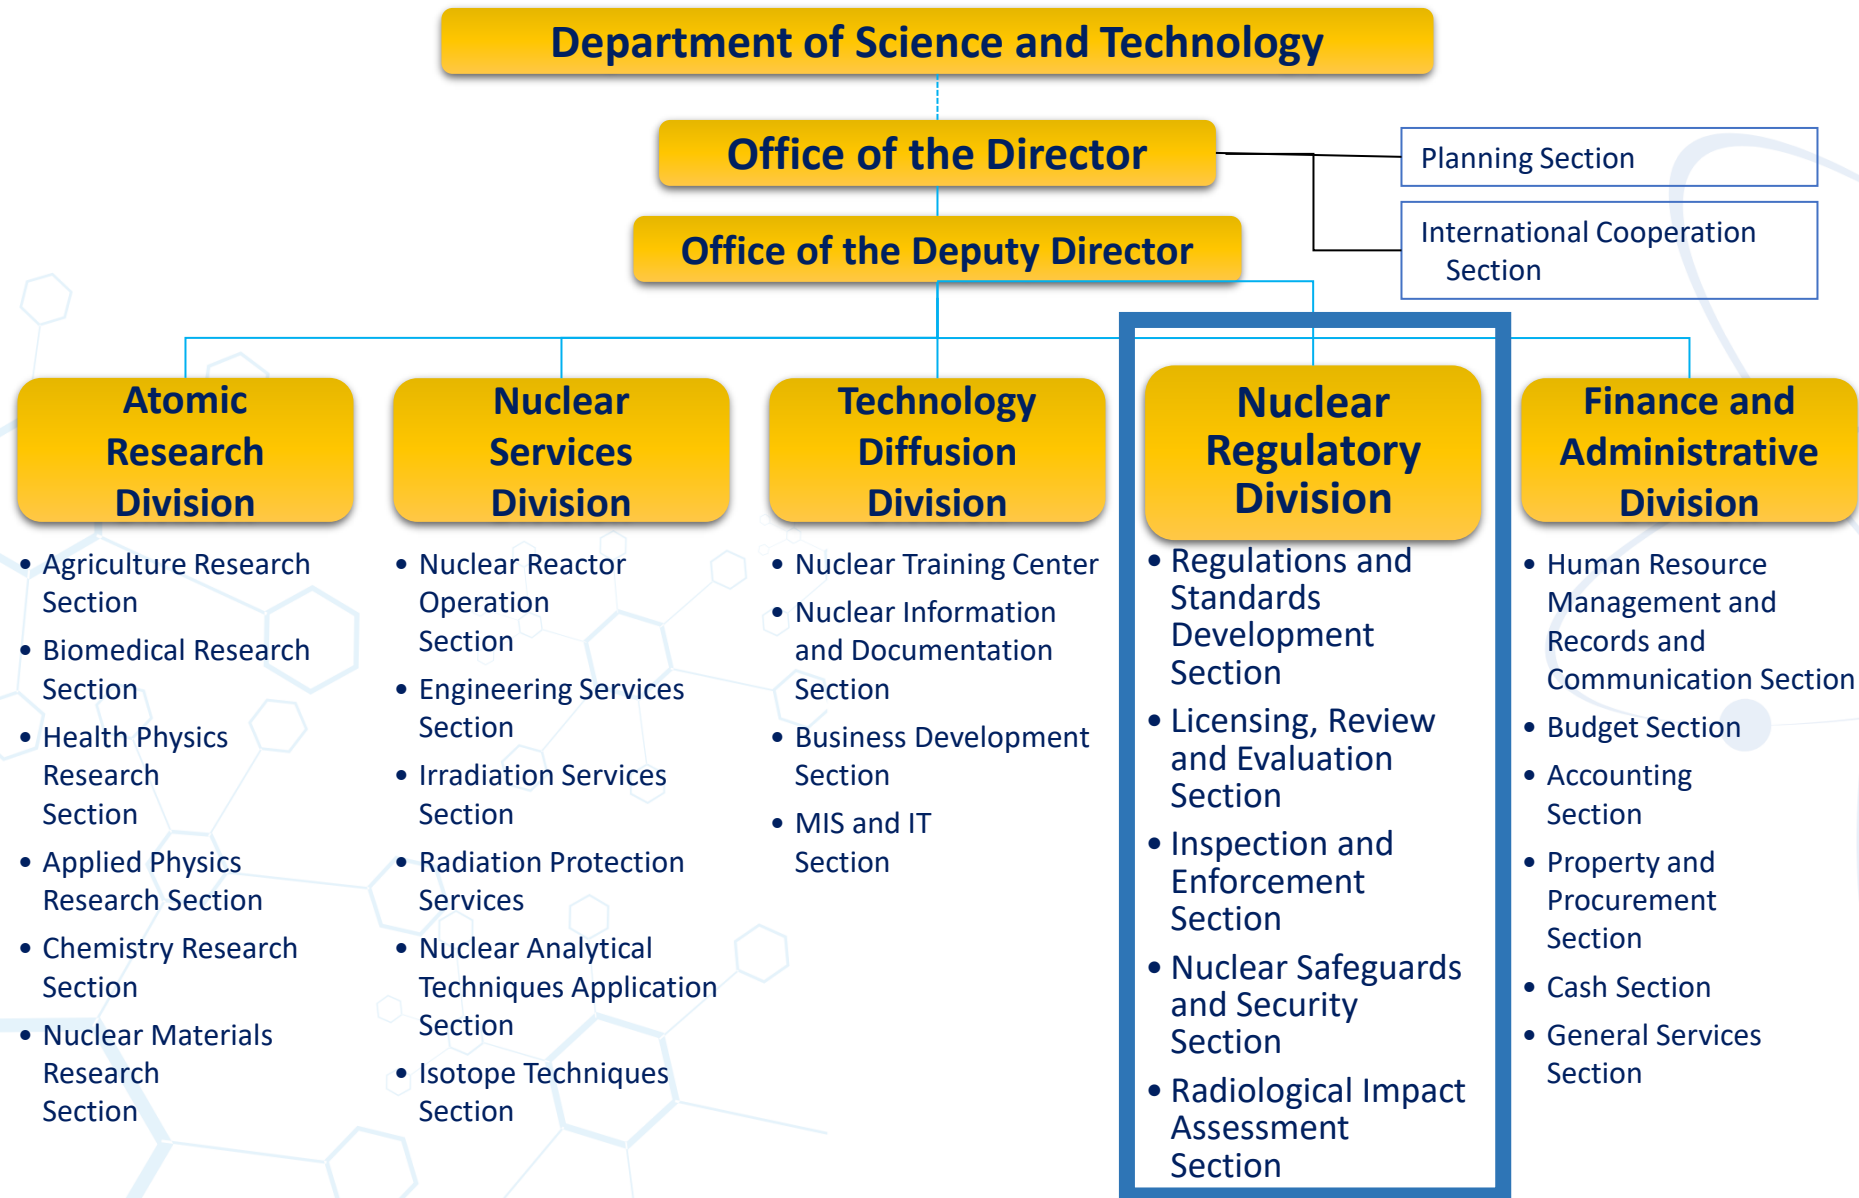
Department of Science and Technology

Office of the Director

Planning Section

International Cooperation Section

Office of the Deputy Director

Atomic Research Division

- Agriculture Research Section
- Biomedical Research Section
- Health Physics Research Section
- Applied Physics Research Section
- Chemistry Research Section
- Nuclear Materials Research Section

Nuclear Services Division

- Nuclear Reactor Operation Section
- Engineering Services Section
- Irradiation Services Section
- Radiation Protection Services
- Nuclear Analytical Techniques Application Section
- Isotope Techniques Section

Technology Diffusion Division

- Nuclear Training Center
- Nuclear Information and Documentation Section
- Business Development Section
- MIS and IT Section

Nuclear Regulatory Division

- Regulations and Standards Development Section
- Licensing, Review and Evaluation Section
- Inspection and Enforcement Section
- Nuclear Safeguards and Security Section
- Radiological Impact Assessment Section

Finance and Administrative Division

- Human Resource Management and Records and Communication Section
- Budget Section
- Accounting Section
- Property and Procurement Section
- Cash Section
- General Services Section